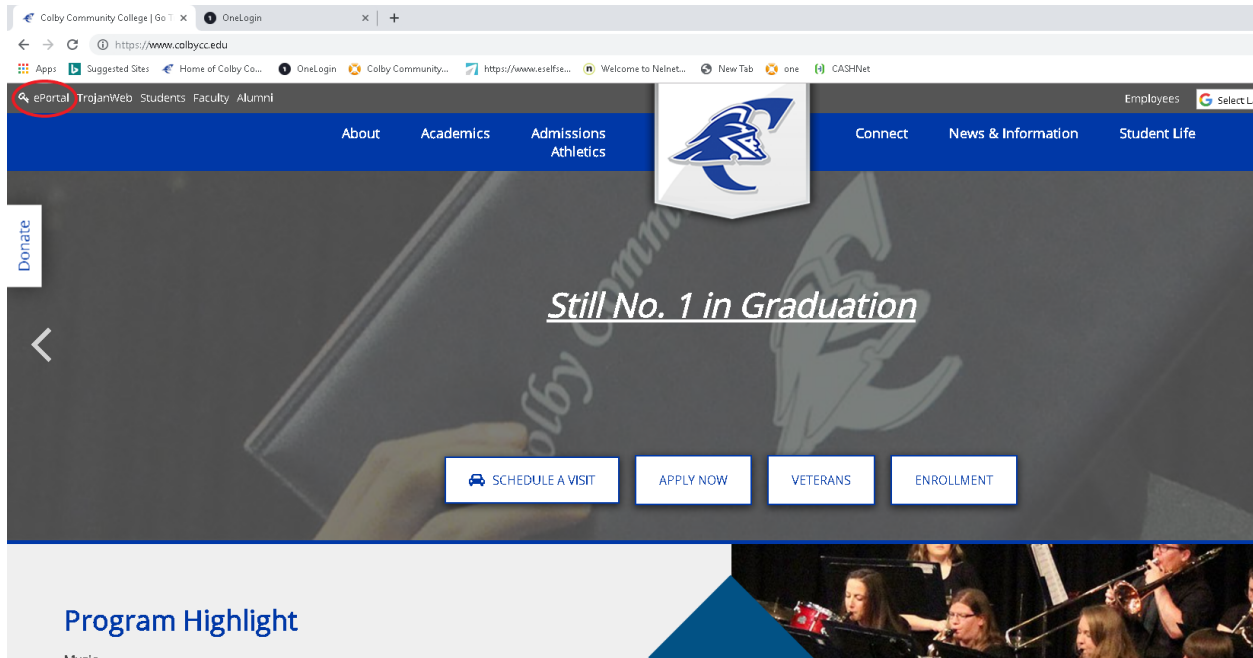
Colby Community College | Go T ×
OneLogin ×
+

https://www.colbycc.edu

Apps
Suggested Sites
Home of Colby Co...
OneLogin
Colby Community...
https://www.eselfse...
Welcome to Nelnet...
New Tab
one
CASHNet

ePortal TrojanWeb Students Faculty Alumni
Employees
Select L

About
Academics
Admissions
Athletics
Connect
News & Information
Student Life

Donate

Still No. 1 in Graduation

SCHEDULE A VISIT
APPLY NOW
VETERANS
ENROLLMENT

Program Highlight
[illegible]